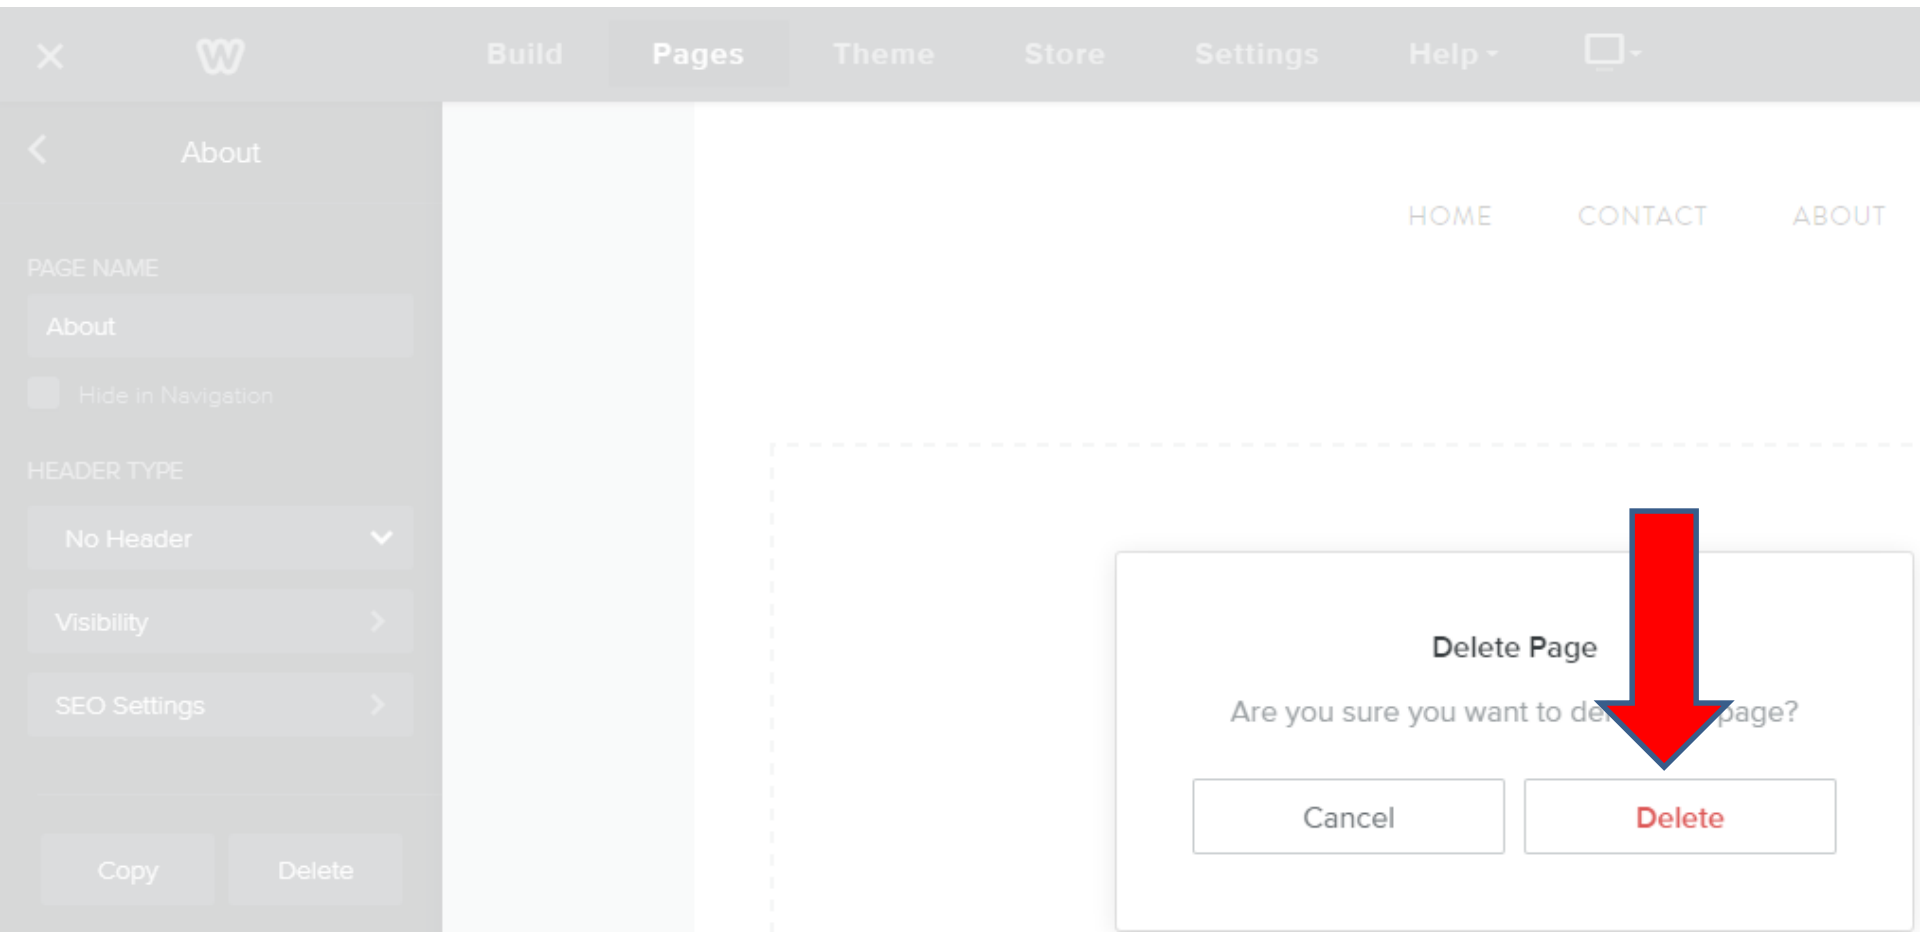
Build Pages Theme Store Settings Help

About

PAGE NAME

About

Hide in Navigation

HEADER TYPE

No Header

Visibility

SEO Settings

Copy Delete

HOME CONTACT ABOUT

Delete Page

Are you sure you want to de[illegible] page?

Cancel Delete